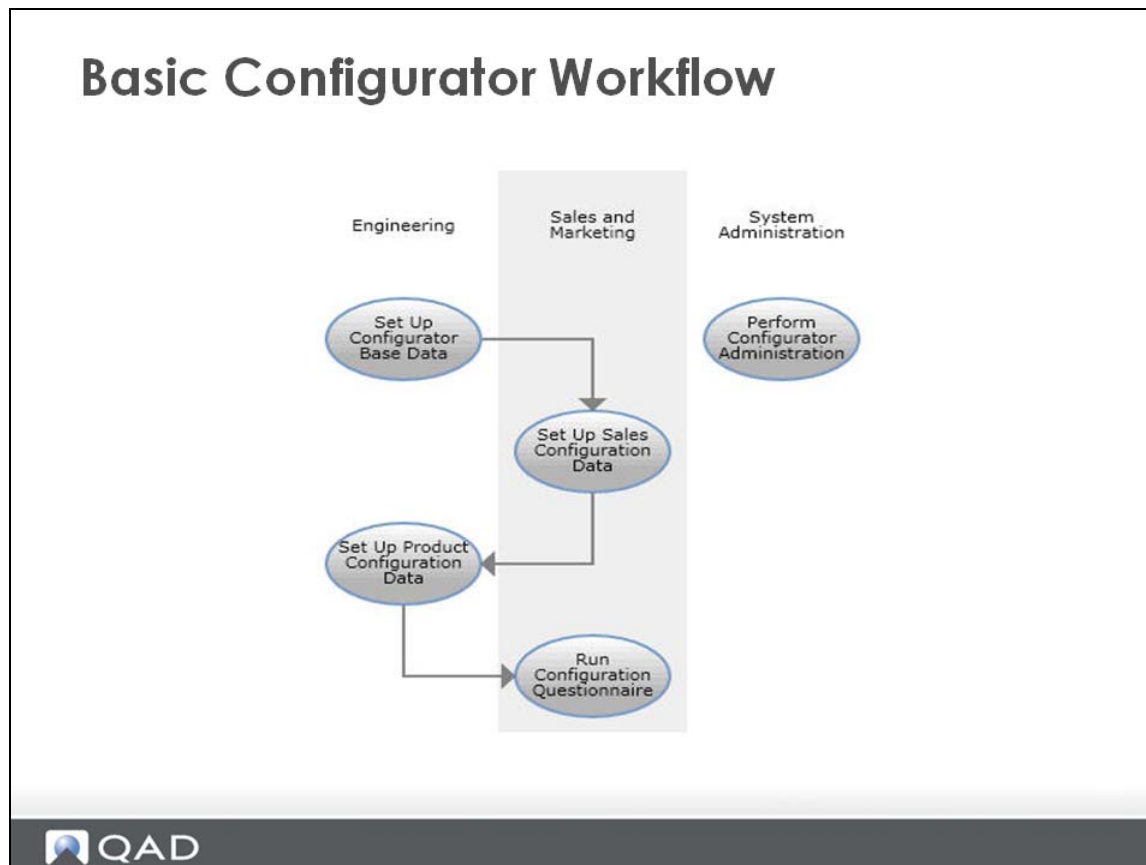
Basic Configurator Workflow

Engineering

Sales and Marketing

System Administration

Set Up Configurator Base Data

Perform Configurator Administration

Set Up Sales Configuration Data

Set Up Product Configuration Data

Run Configuration Questionnaire

QAD